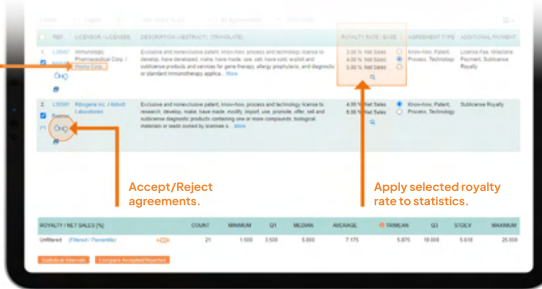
REF. | LICENSOR / LICENSEE | DESCRIPTION (ABSTRACT) (TRANSLATE) | ROYALTY RATE | BASE | AGREEMENT TYPE | ADDITIONAL PAYMENT

1. L3962 Immunologic Pharmaceutical Corp. / Medix Corp. | Exclusive and nonexclusive patent, know-how, process and technology license to develop, have developed, make, have made, use, sell, have sold, exploit and sublicense products and services for gene therapy, allergy prophylaxis, and diagnostic or standard immunotherapy applica... More | 3.00 % Net Sales 4.00 % Net Sales 5.00 % Net Sales | Know-how, Patent, Process, Technology | License Fee, Milestone Payment, Sublicense Royalty

2. L3690 Ritngena Inc. / Abbott Laboratories | Exclusive and nonexclusive patent, know-how, process and technology license to research, develop, make, have made, modify, import, use, promote, offer, sell and sublicense diagnostic products containing one or more compounds, biological materials or leads owned by licensee a... More | 4.00 % Net Sales 8.00 % Net Sales | Know-how, Patent, Process, Technology | Sublicense Royalty

Accept/Reject agreements.

Apply selected royalty rate to statistics.

| ROYALTY / NET SALES [%] | | COUNT | MINIMUM | Q1 | MEDIAN | AVERAGE | TRIMEAN | Q3 | STDEV | MAXIMUM |
|---|---|---|---|---|---|---|---|---|---|---|
| Unfiltered | (Filtered / Percentile) | 21 | 1.500 | 2.500 | 5.000 | 7.175 | 5.875 | 10.000 | 5.618 | 25.000 |

Statistical Intervals | Compare Accepted/Rejected